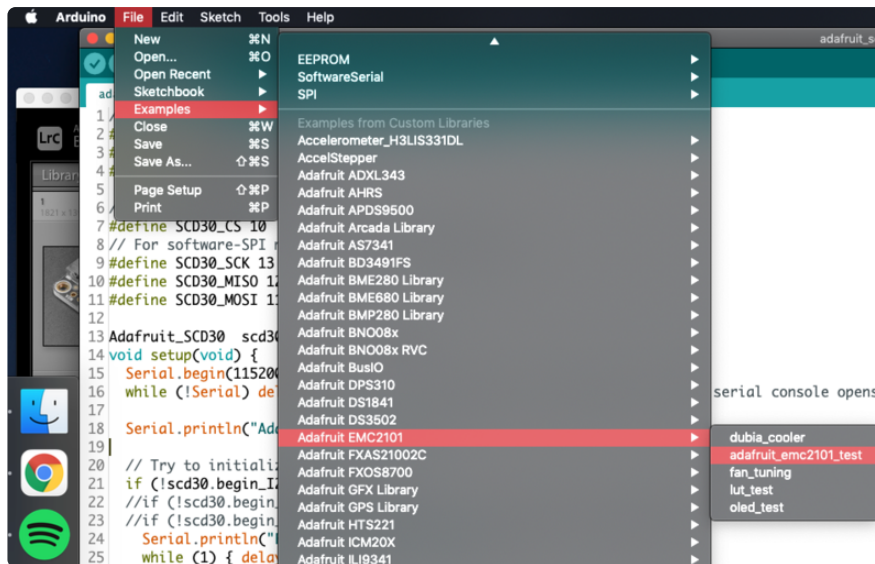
Arduino File Edit Sketch Tools Help

adafruit_s

New ⌘N
Open... ⌘O
Open Recent
Sketchbook
Examples
Close ⌘W
Save ⌘S
Save As... ⇧⌘S
Page Setup ⇧⌘P
Print ⌘P

EEPROM
SoftwareSerial
SPI
Examples from Custom Libraries
Accelerometer_H3LIS331DL
AccelStepper
Adafruit ADXL343
Adafruit AHRS
Adafruit APDS9500
Adafruit Arcada Library
Adafruit AS7341
Adafruit BD3491FS
Adafruit BME280 Library
Adafruit BME680 Library
Adafruit BMP280 Library
Adafruit BNO08x
Adafruit BNO08x RVC
Adafruit BusIO
Adafruit DPS310
Adafruit DS1841
Adafruit DS3502
Adafruit EMC2101
Adafruit FXAS21002C
Adafruit FXOS8700
Adafruit GFX Library
Adafruit GPS Library
Adafruit HTS221
Adafruit ICM20X
Adafruit ILI9341

dubia_cooler
adafruit_emc2101_test
fan_tuning
lut_test
oled_test

ad
Lrc
Librar

1
2
3
4
5
6
7 #define SCD30_CS 10
8 // For software-SPI
9 #define SCD30_SCK 13
10 #define SCD30_MISO 12
11 #define SCD30_MOSI 1
12
13 Adafruit_SCD30 scd3
14 void setup(void) {
15 Serial.begin(11520
16 while (!Serial) de
17
18 Serial.println("Ad
19
20 // Try to initiali
21 if (!scd30.begin_I
22 //if (!scd30.begin
23 //if (!scd30.begin
24 Serial.println("
25 while (1) { dela

serial console opens